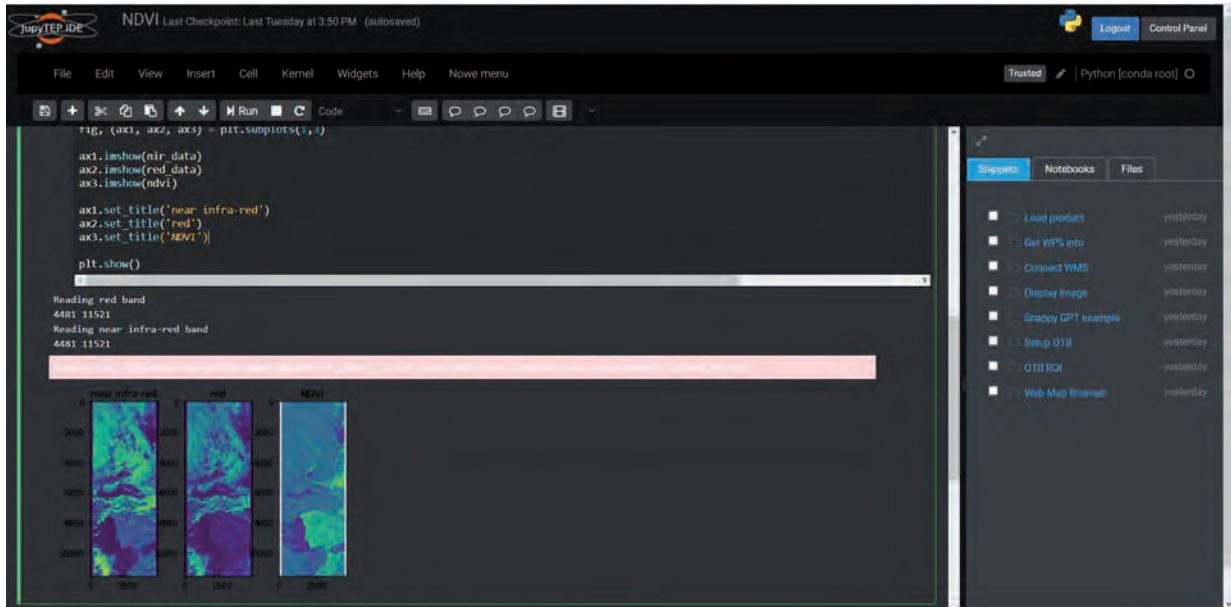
JupyTEP IDE NDVI Last Checkpoint: Last Tuesday at 3:50 PM (autosaved)

Logout Control Panel

File Edit View Insert Cell Kernel Widgets Help Nowe menu

Trusted Python [conda root]

Run Code

fig, (ax1, ax2, ax3) = plt.subplots(1,3)

ax1.imshow(nir_data)
ax2.imshow(red_data)
ax3.imshow(ndvi)

ax1.set_title('near infra-red')
ax2.set_title('red')
ax3.set_title('NDVI')

plt.show()

Reading red band
4481 11521
Reading near infra-red band
4481 11521

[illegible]

near infra-red red NDVI

2000 4000 6000 8000 10000
0 2500

Snippets Notebooks Files

Load product yesterday
Get WPS info yesterday
Connect WMS yesterday
Display Image yesterday
Snappy GPT example yesterday
Setup OTB yesterday
OTB ROI yesterday
Web Map Browser yesterday